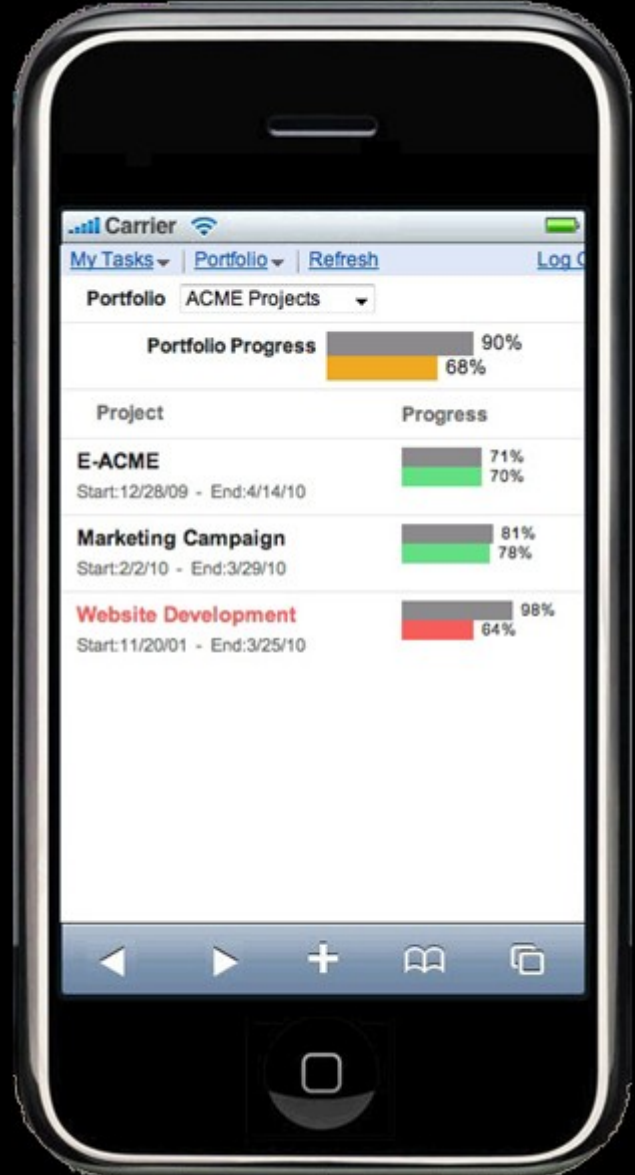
Carrier

My Tasks | Portfolio | Refresh Log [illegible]

Portfolio ACME Projects

Portfolio Progress 90% 68%

| Project | Progress |
|---|---|
| E-ACME Start:12/28/09 - End:4/14/10 | 71% 70% |
| Marketing Campaign Start:2/2/10 - End:3/29/10 | 81% 78% |
| Website Development Start:11/20/01 - End:3/25/10 | 98% 64% |